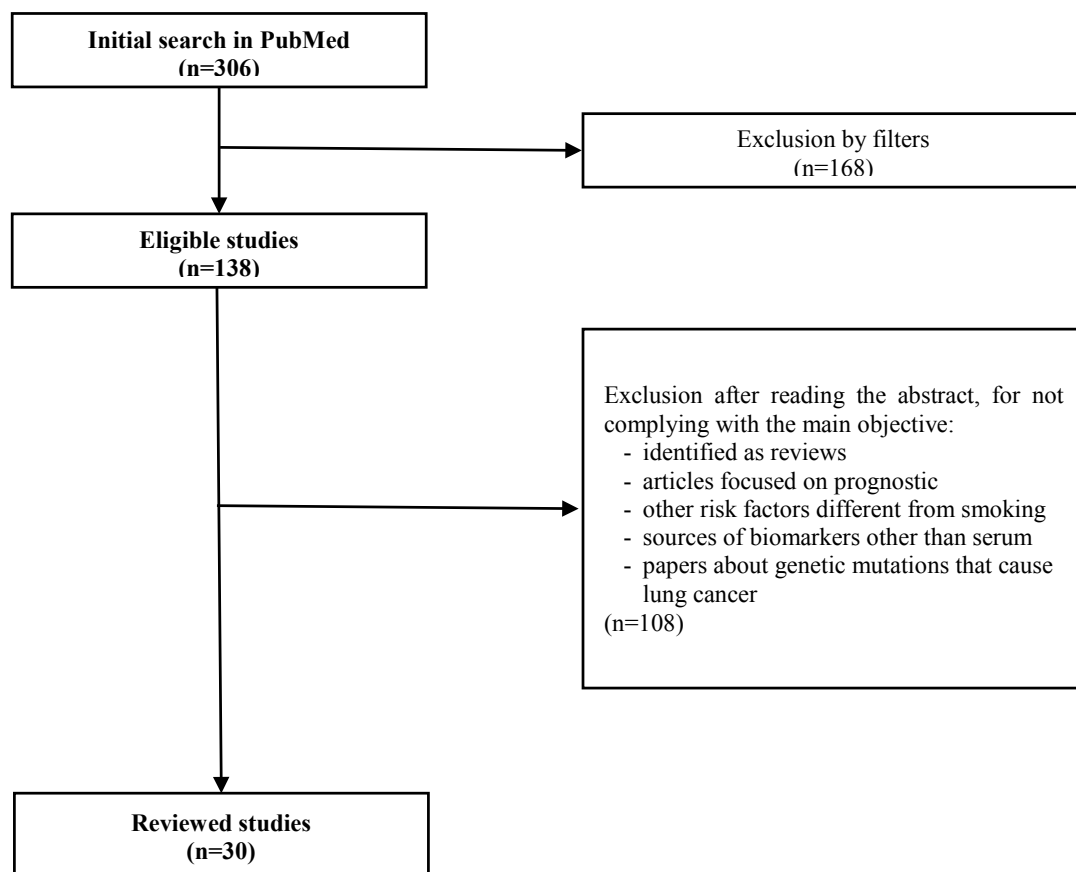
**Initial search in PubMed**
**(n=306)**

Exclusion by filters
(n=168)

**Eligible studies**
**(n=138)**

Exclusion after reading the abstract, for not complying with the main objective:
- identified as reviews
- articles focused on prognostic
- other risk factors different from smoking
- sources of biomarkers other than serum
- papers about genetic mutations that cause lung cancer

(n=108)

**Reviewed studies**
**(n=30)**